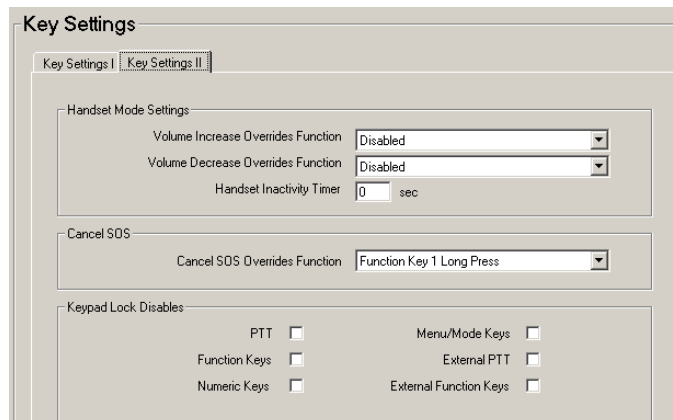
Key Settings

Key Settings I | Key Settings II

Handset Mode Settings

Volume Increase Overrides Function | Disabled
Volume Decrease Overrides Function | Disabled
Handset Inactivity Timer | 0 | sec

Cancel SOS

Cancel SOS Overrides Function | Function Key 1 Long Press

Keypad Lock Disables

PTT
Function Keys
Numeric Keys

Menu/Mode Keys
External PTT
External Function Keys